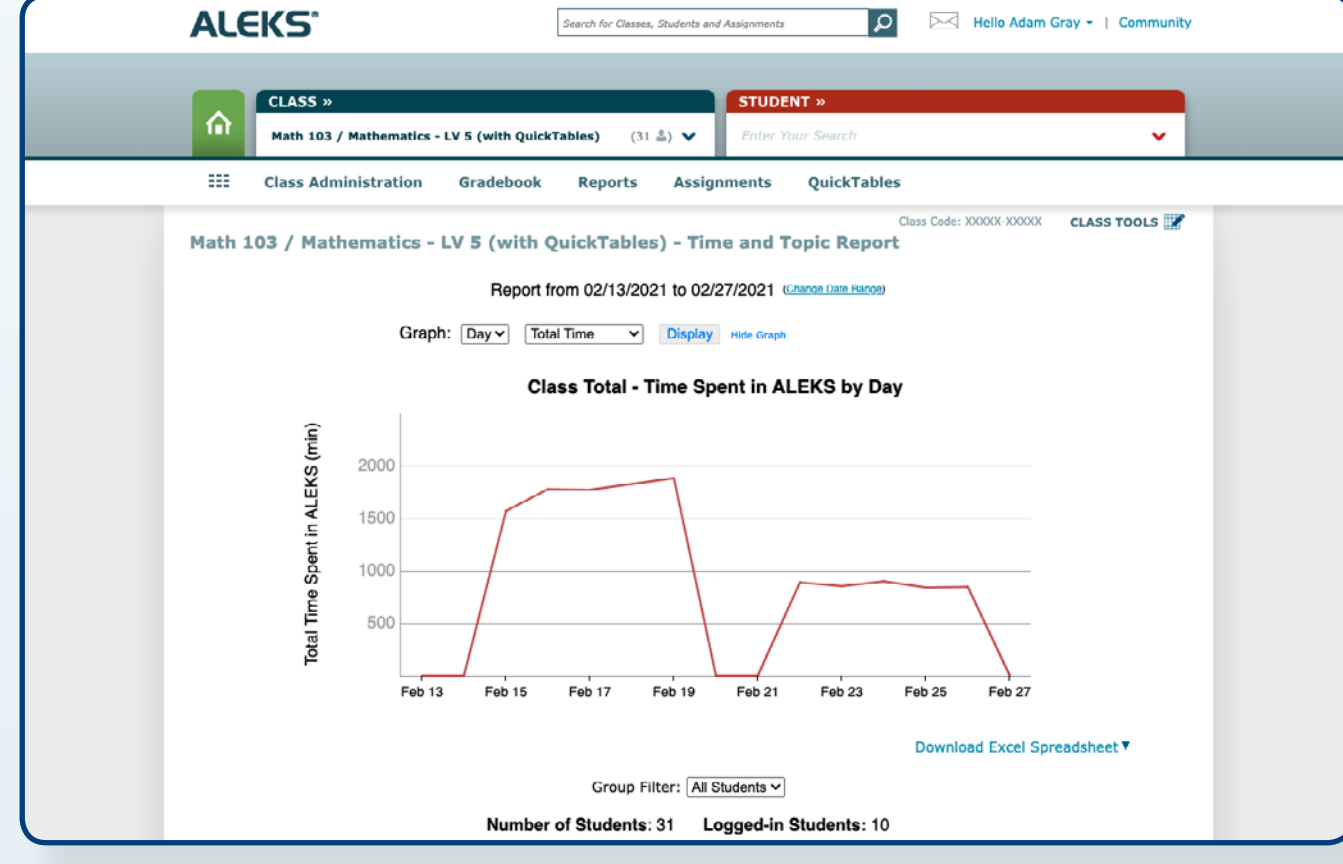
ALEKS®

Search for Classes, Students and Assignments

Hello Adam Gray ▾ | Community

CLASS »

Math 103 / Mathematics - LV 5 (with QuickTables) (31)

STUDENT »

Enter Your Search

Class Administration Gradebook Reports Assignments QuickTables

Class Code: XXXXX-XXXXX CLASS TOOLS

Math 103 / Mathematics - LV 5 (with QuickTables) - Time and Topic Report

Report from 02/13/2021 to 02/27/2021 (Change Date Range)

Graph: Day Total Time Display Hide Graph

Class Total - Time Spent in ALEKS by Day

Total Time Spent in ALEKS (min)

2000
1500
1000
500

Feb 13 Feb 15 Feb 17 Feb 19 Feb 21 Feb 23 Feb 25 Feb 27

Download Excel Spreadsheet ▾

Group Filter: All Students

Number of Students: 31 Logged-in Students: 10